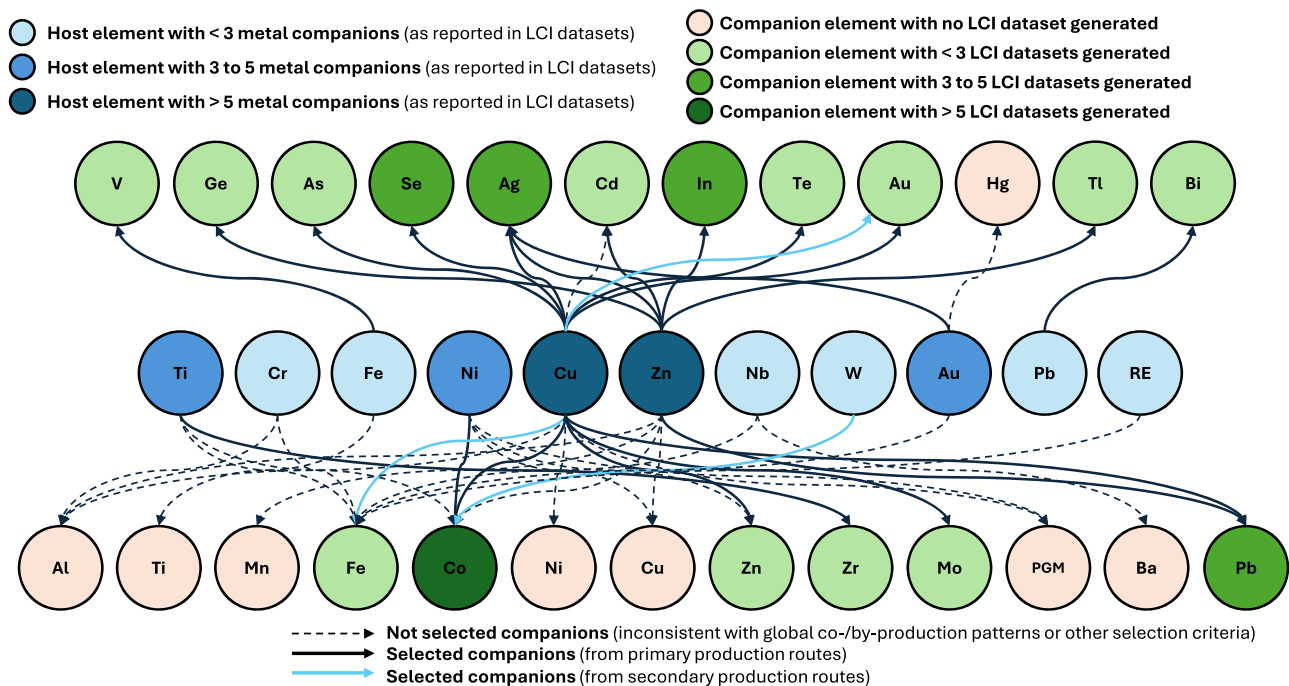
Host element with < 3 metal companions (as reported in LCI datasets)
Host element with 3 to 5 metal companions (as reported in LCI datasets)
Host element with > 5 metal companions (as reported in LCI datasets)

Companion element with no LCI dataset generated
Companion element with < 3 LCI datasets generated
Companion element with 3 to 5 LCI datasets generated
Companion element with > 5 LCI datasets generated

V Ge As Se Ag Cd In Te Au Hg Tl Bi

Ti Cr Fe Ni Cu Zn Nb W Au Pb RE

Al Ti Mn Fe Co Ni Cu Zn Zr Mo PGM Ba Pb

Not selected companions (inconsistent with global co-/by-production patterns or other selection criteria)
Selected companions (from primary production routes)
Selected companions (from secondary production routes)